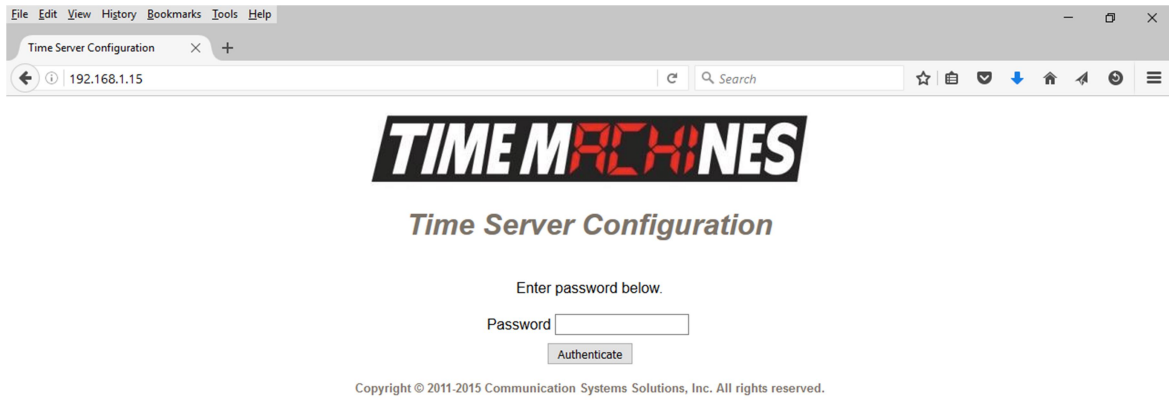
File Edit View History Bookmarks Tools Help

Time Server Configuration

192.168.1.15

Search

TIME MACHINES

Time Server Configuration

Enter password below.

Password

Authenticate

Copyright © 2011-2015 Communication Systems Solutions, Inc. All rights reserved.